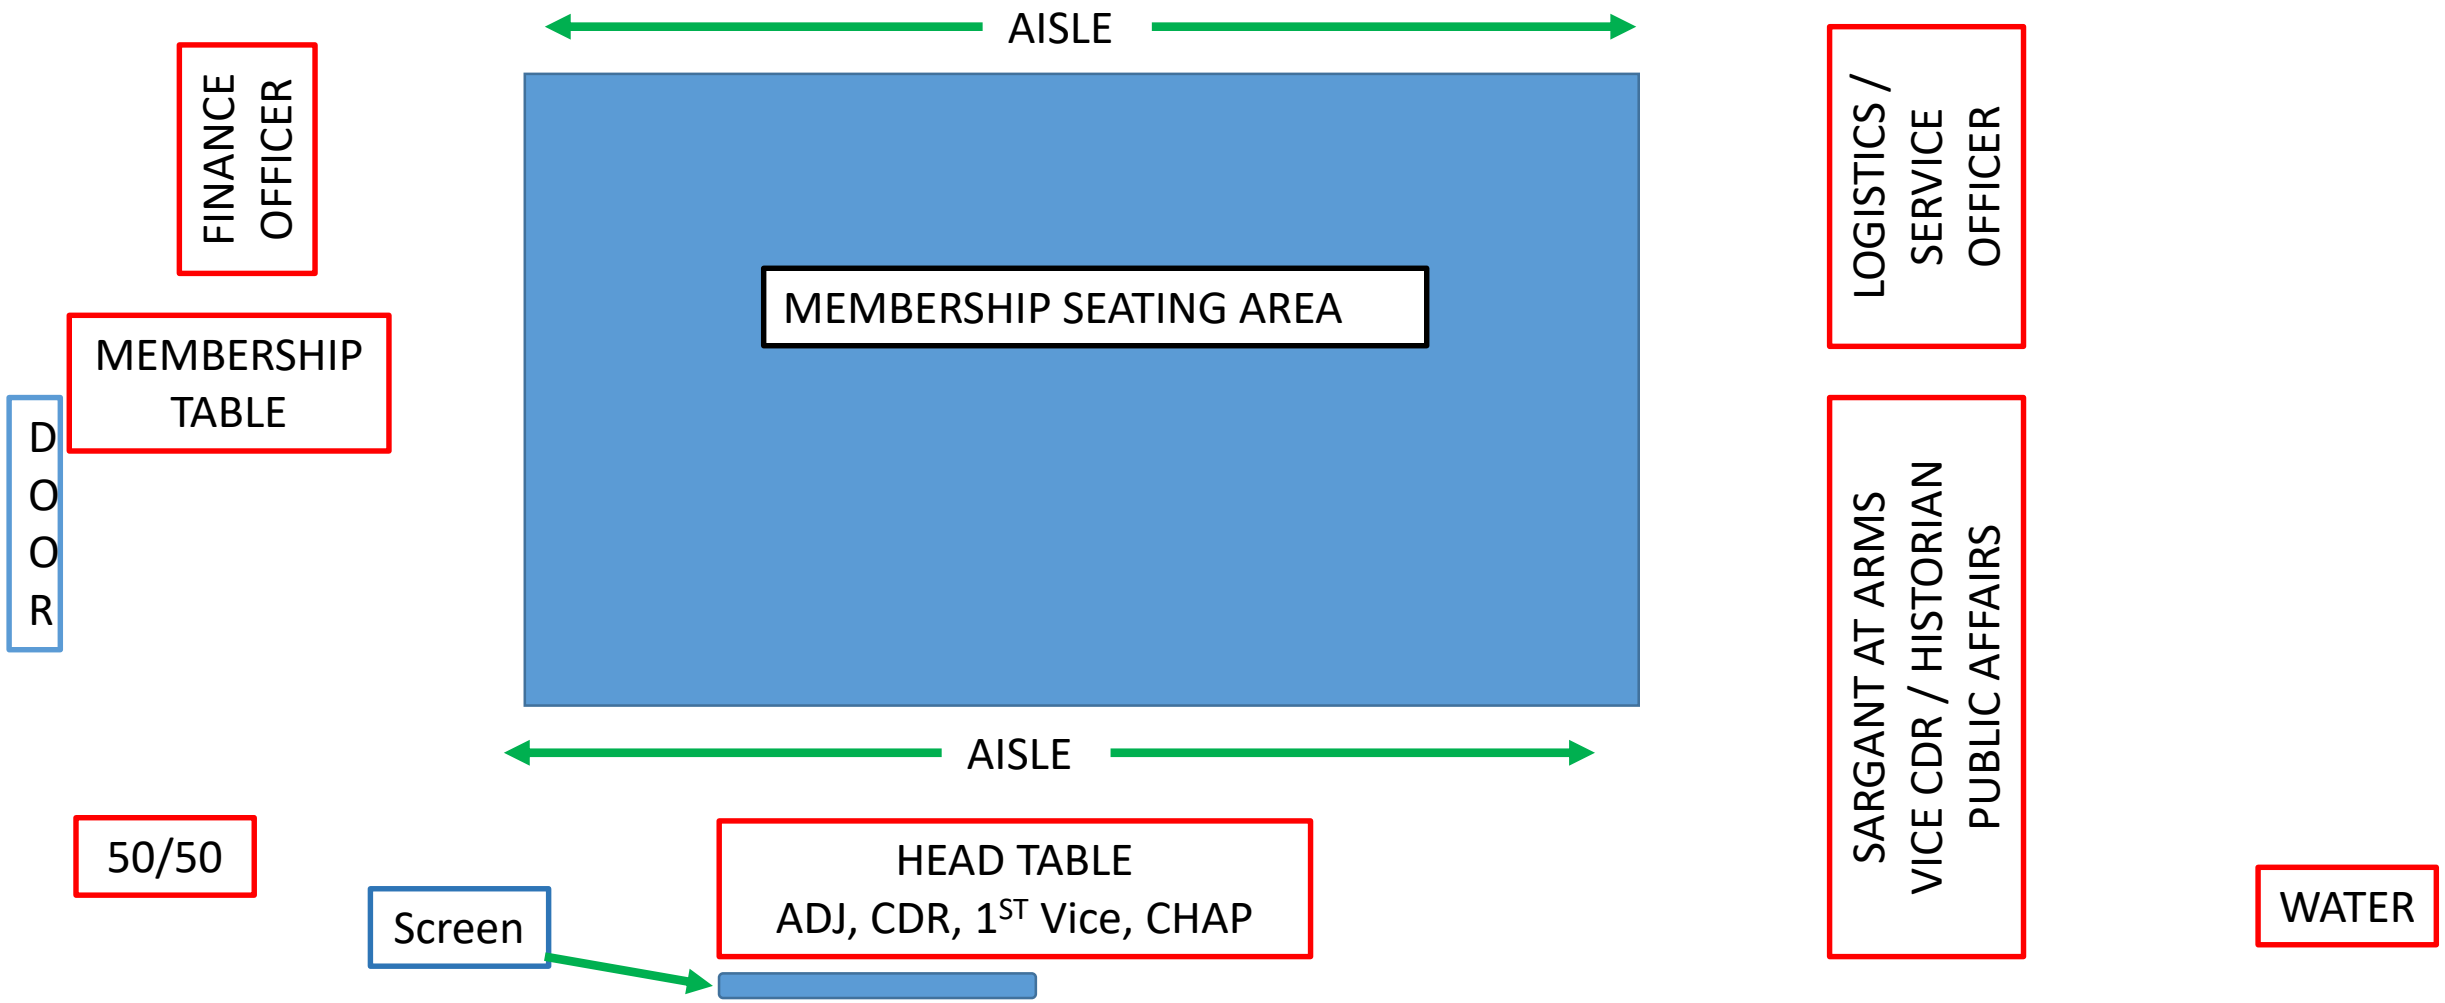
AISLE

FINANCE OFFICER

MEMBERSHIP SEATING AREA

LOGISTICS / SERVICE OFFICER

MEMBERSHIP TABLE

D
O
O
R

SARGANT AT ARMS
VICE CDR / HISTORIAN
PUBLIC AFFAIRS

AISLE

50/50

HEAD TABLE
ADJ, CDR, 1$^{ST}$ Vice, CHAP

Screen

WATER